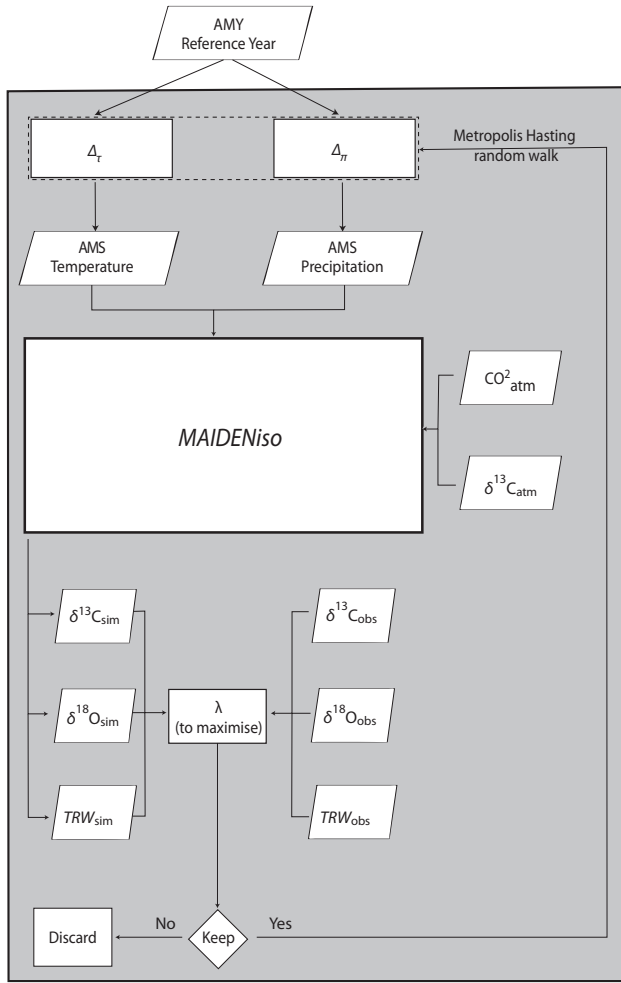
AMY
Reference Year

$\Delta_\tau$

$\Delta_\pi$

Metropolis Hasting random walk

AMS
Temperature

AMS
Precipitation

*MAIDENiso*

$CO^2{}_{atm}$

$\delta^{13}C_{atm}$

$\delta^{13}C_{sim}$

$\delta^{18}O_{sim}$

$TRW_{sim}$

λ
(to maximise)

$\delta^{13}C_{obs}$

$\delta^{18}O_{obs}$

$TRW_{obs}$

Discard

No

Keep

Yes